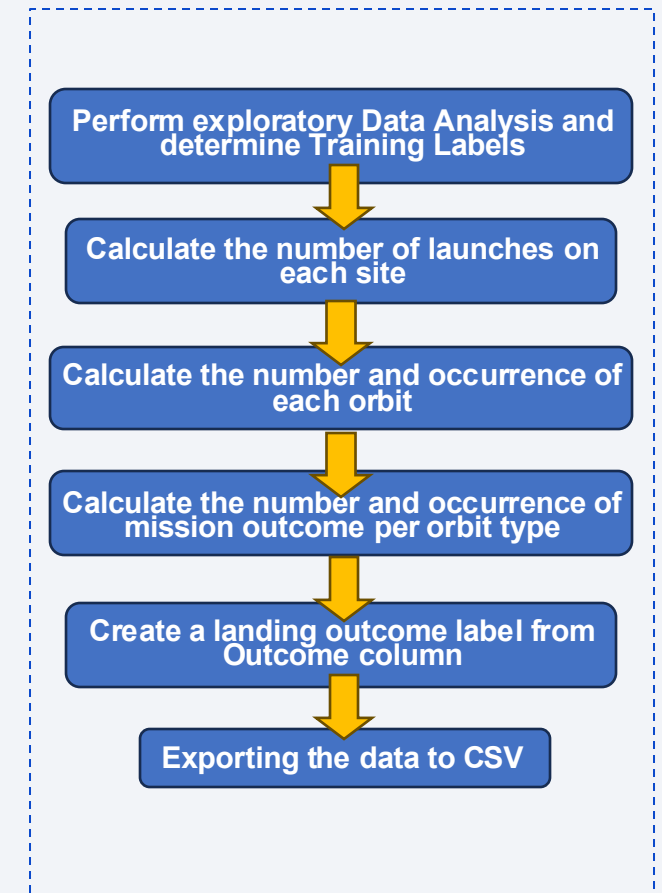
Perform exploratory Data Analysis and determine Training Labels

Calculate the number of launches on each site

Calculate the number and occurrence of each orbit

Calculate the number and occurrence of mission outcome per orbit type

Create a landing outcome label from Outcome column

Exporting the data to CSV